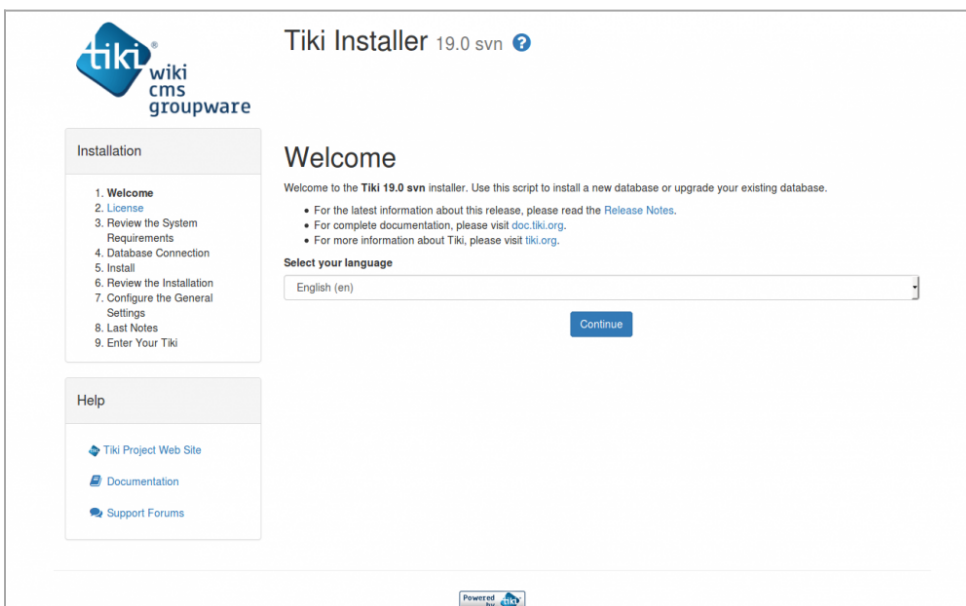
tiki® wiki cms groupware

Tiki Installer 19.0 svn

Installation

1. Welcome
2. License
3. Review the System Requirements
4. Database Connection
5. Install
6. Review the Installation
7. Configure the General Settings
8. Last Notes
9. Enter Your Tiki

Help

Tiki Project Web Site

Documentation

Support Forums

Welcome

Welcome to the Tiki 19.0 svn installer. Use this script to install a new database or upgrade your existing database.

- For the latest information about this release, please read the Release Notes.
- For complete documentation, please visit doc.tiki.org.
- For more information about Tiki, please visit tiki.org.

Select your language

English (en)

Continue

Powered by tiki